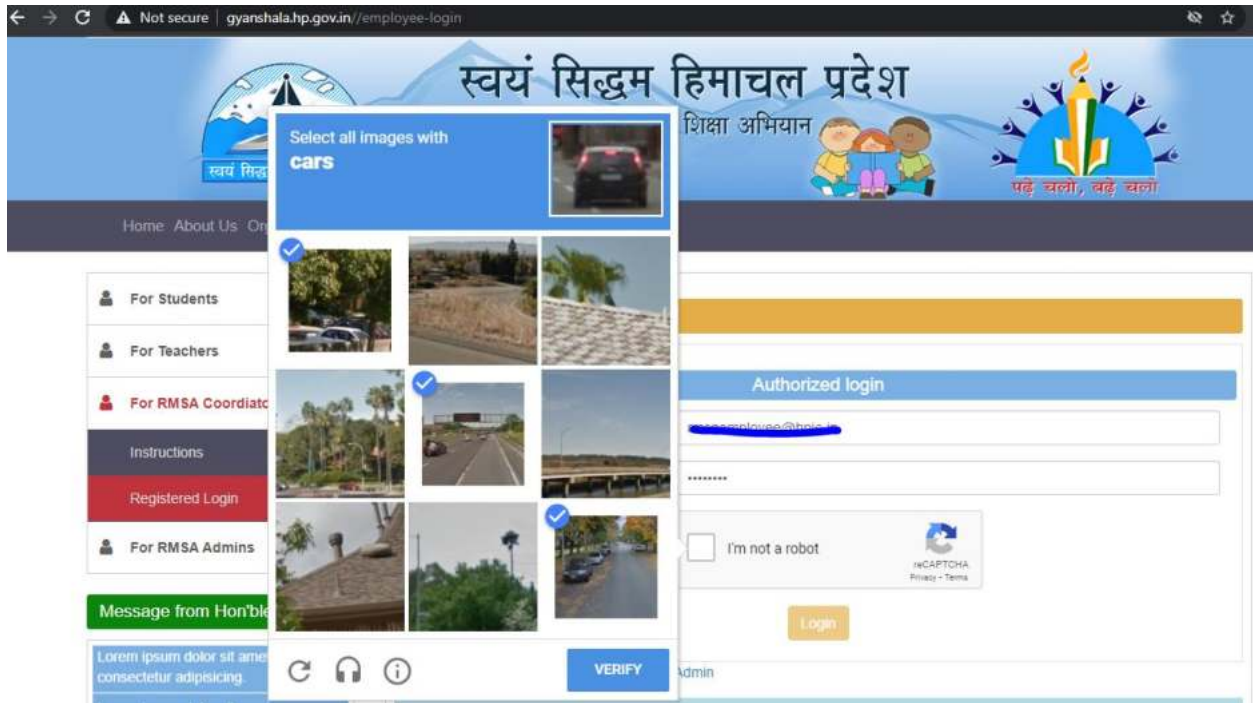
Not secure | gyanshala.hp.gov.in//employee-login

स्वयं सिद्धम हिमाचल प्रदेश

शिक्षा अभियान

स्वयं सिद्ध

पढ़े चलो, बढ़े चलो

Home About Us Or

For Students

For Teachers

For RMSA Coordiato

Instructions

Registered Login

For RMSA Admins

Message from Hon'ble

Lorem ipsum dolor sit ame consectetur adipisicing.

Select all images with
cars

VERIFY

Authorized login

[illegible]employee@hpie.in

........

I'm not a robot

reCAPTCHA
Privacy - Terms

Login

Admin